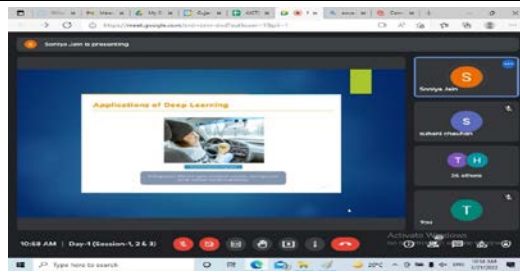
Soniya Jain is presenting

Applications of Deep Learning

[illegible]

Soniya Jain

S

sukant chauhan

T H

24 others

T

You

Activate Windows

10:58 AM | Day-1 (Session-1, 2 & 3)

Type here to search

29°C

10:58 AM